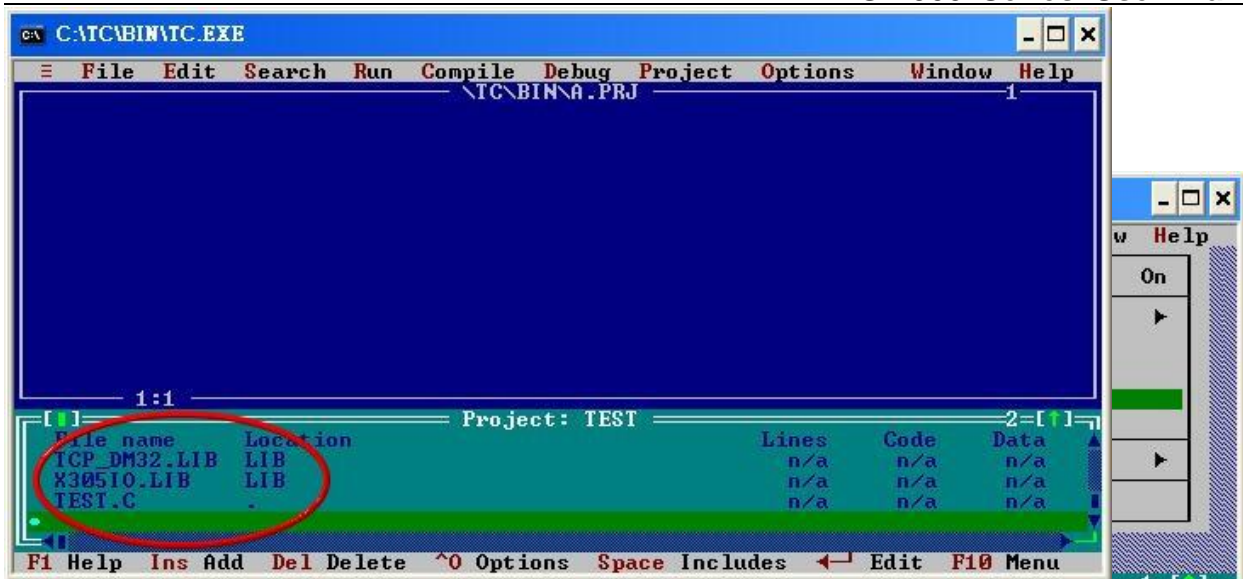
C:\TC\BIN\TC.EXE

≡ File Edit Search Run Compile Debug Project Options Window Help

\TC\BIN\A.PRJ 1

1:1

[■] Project: TEST 2=[↑]

| File name | Location | Lines | Code | Data |
|---|---|---|---|---|
| TCP_DM32.LIB | LIB | n/a | n/a | n/a |
| X305IO.LIB | LIB | n/a | n/a | n/a |
| TEST.C | . | n/a | n/a | n/a |

F1 Help Ins Add Del Delete ^O Options Space Includes ←┘ Edit F10 Menu

w Help

On